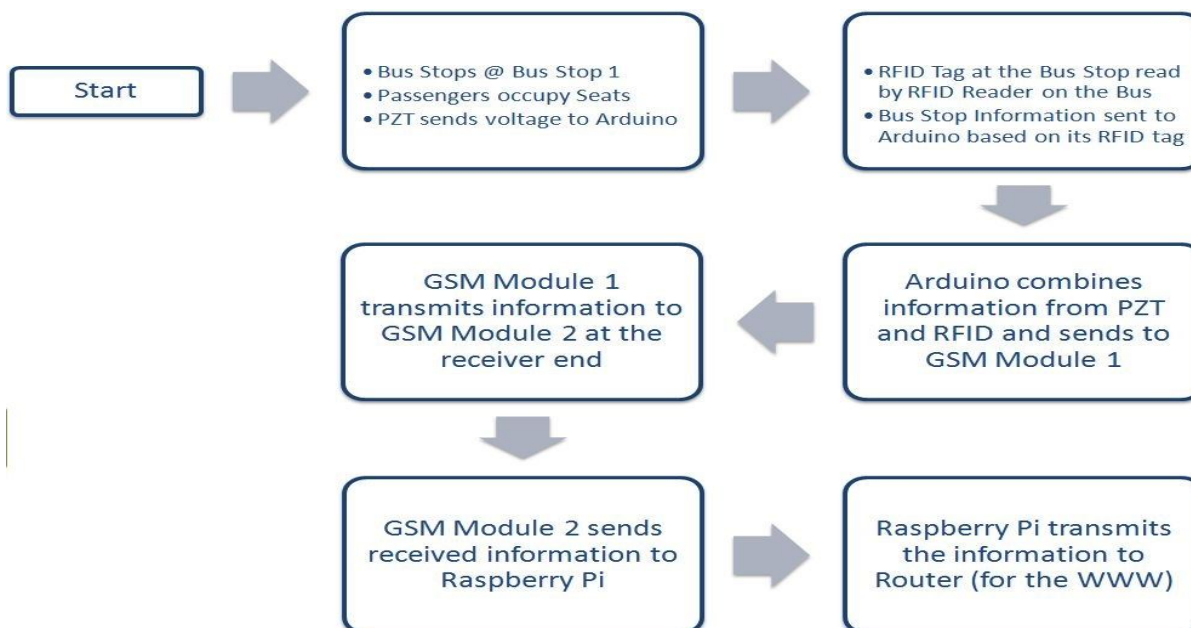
Start

• Bus Stops @ Bus Stop 1
• Passengers occupy Seats
• PZT sends voltage to Arduino

• RFID Tag at the Bus Stop read by RFID Reader on the Bus
• Bus Stop Information sent to Arduino based on its RFID tag

Arduino combines information from PZT and RFID and sends to GSM Module 1

GSM Module 1 transmits information to GSM Module 2 at the receiver end

GSM Module 2 sends received information to Raspberry Pi

Raspberry Pi transmits the information to Router (for the WWW)